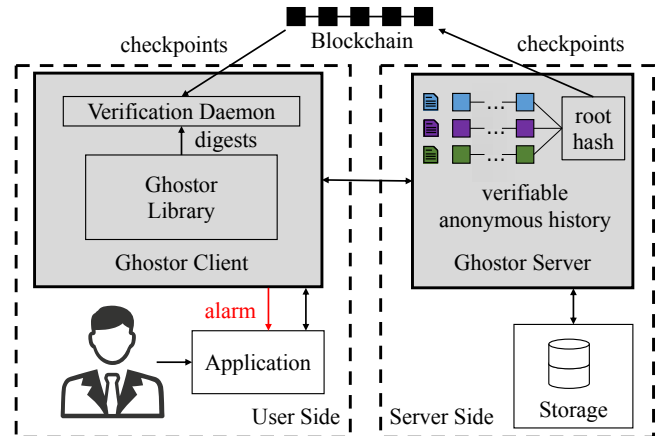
Blockchain

checkpoints

checkpoints

Verification Daemon

digests

Ghostor Library

Ghostor Client

root hash

verifiable anonymous history

Ghostor Server

alarm

Application

Storage

User Side

Server Side